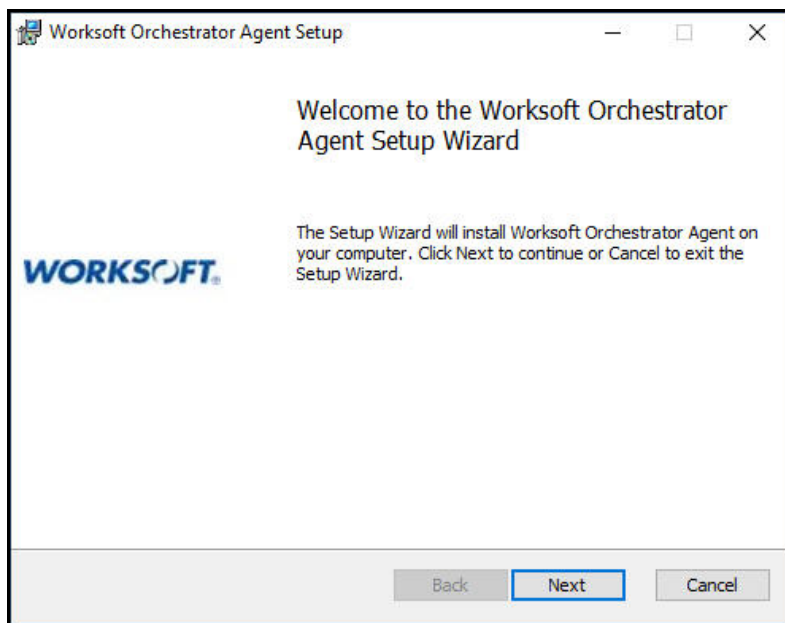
Worksoft Orchestrator Agent Setup

Welcome to the Worksoft Orchestrator Agent Setup Wizard

WORKSOFT.

The Setup Wizard will install Worksoft Orchestrator Agent on your computer. Click Next to continue or Cancel to exit the Setup Wizard.

Back Next Cancel